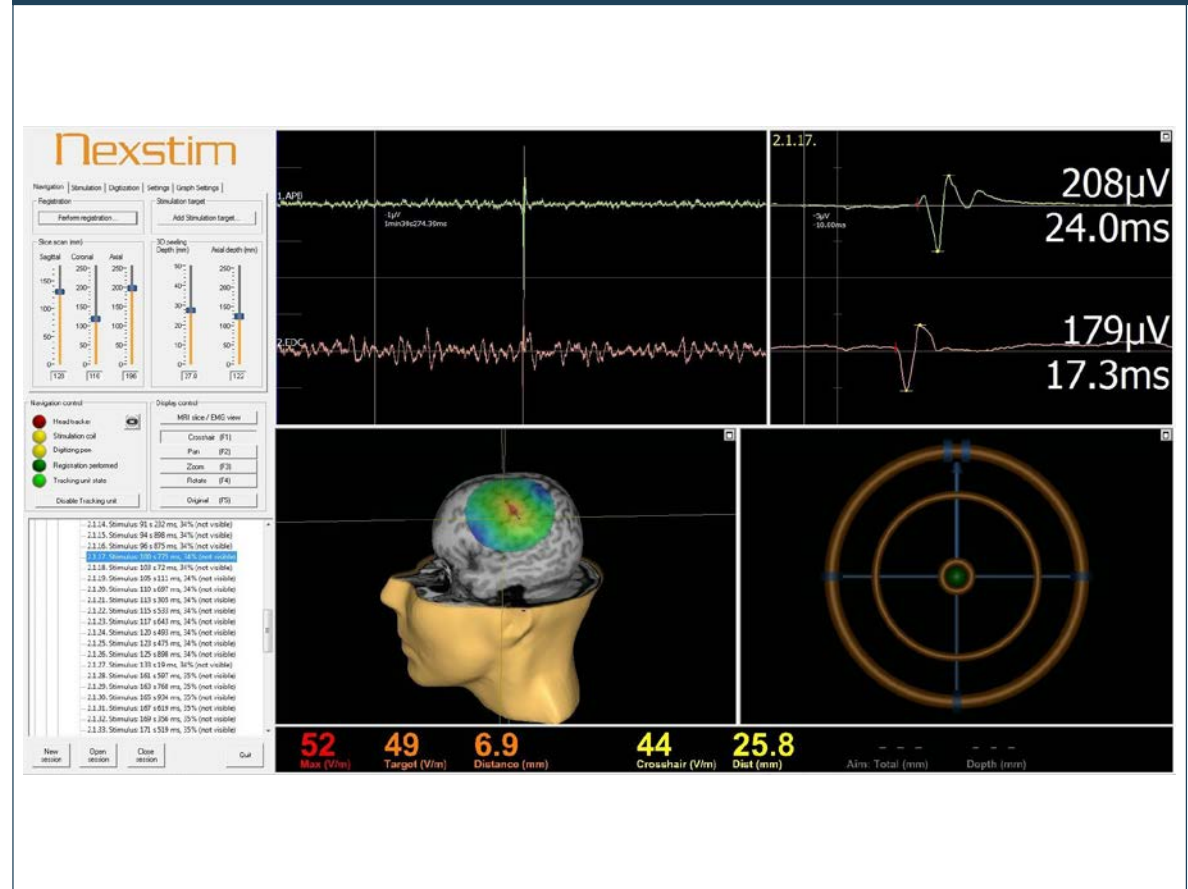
Nexstim

Navigation | Stimulation | Digitization | Settings | Graph Settings

Registration
Perform registration...

Stimulation target
Add Stimulation target...

Slice scan (mm)
Sagittal Coronal Axial
250 200 150 100 50 0
128 116 196

3D peeling
Depth (mm) Axial depth (mm)
50 40 30 20 10 0
27.0 122

Navigation control
Headtracker
Stimulation coil
Digitizing pen
Registration performed
Tracking unit state
Disable Tracking unit

Display control
MRI slice / EMG view
Crosshair (F1)
Pan (F2)
Zoom (F3)
Rotate (F4)
Original (F5)

2.1.14. Stimulus: 91 s 232 ms, 34% (not visible)
2.1.15. Stimulus: 94 s 898 ms, 34% (not visible)
2.1.16. Stimulus: 96 s 875 ms, 34% (not visible)
2.1.17. Stimulus: 100 s 775 ms, 34% (not visible)
2.1.18. Stimulus: 103 s 72 ms, 34% (not visible)
2.1.19. Stimulus: 105 s 111 ms, 34% (not visible)
2.1.20. Stimulus: 110 s 697 ms, 34% (not visible)
2.1.21. Stimulus: 113 s 300 ms, 34% (not visible)
2.1.22. Stimulus: 115 s 533 ms, 34% (not visible)
2.1.23. Stimulus: 117 s 643 ms, 34% (not visible)
2.1.24. Stimulus: 120 s 493 ms, 34% (not visible)
2.1.25. Stimulus: 123 s 475 ms, 34% (not visible)
2.1.26. Stimulus: 125 s 898 ms, 34% (not visible)
2.1.27. Stimulus: 131 s 19 ms, 34% (not visible)
2.1.28. Stimulus: 161 s 597 ms, 35% (not visible)
2.1.29. Stimulus: 163 s 768 ms, 35% (not visible)
2.1.30. Stimulus: 165 s 934 ms, 35% (not visible)
2.1.31. Stimulus: 167 s 619 ms, 35% (not visible)
2.1.32. Stimulus: 169 s 356 ms, 35% (not visible)
2.1.33. Stimulus: 171 s 519 ms, 35% (not visible)

New session | Open session | Close session | Quit

1.APB
-1µV
1min39s274.39ms
2.EDC

2.1.17.
-0µV
-10.00ms
208µV
24.0ms
179µV
17.3ms

52 Max (V/m)
49 Target (V/m)
6.9 Distance (mm)
44 Crosshair (V/m)
25.8 Dist (mm)
- - - Aim: Total (mm)
- - - Depth (mm)